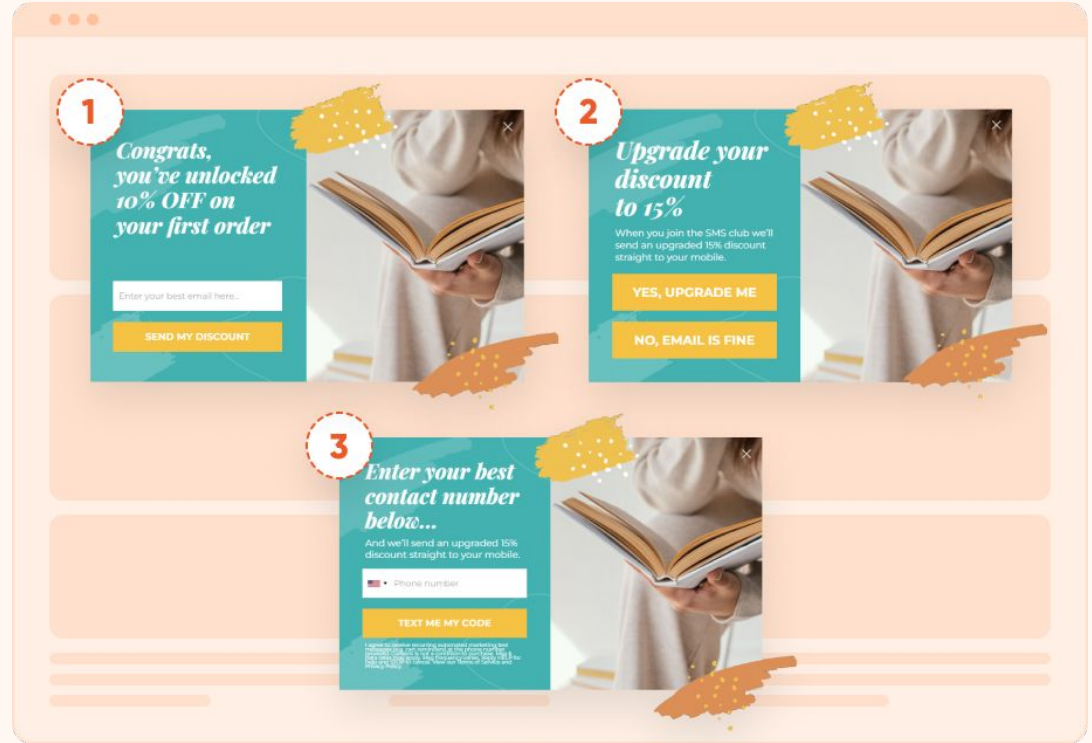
1

Congrats, you've unlocked 10% OFF on your first order

Enter your best email here...

SEND MY DISCOUNT

2

Upgrade your discount to 15%

When you join the SMS club we'll send an upgraded 15% discount straight to your mobile.

YES, UPGRADE ME

NO, EMAIL IS FINE

3

Enter your best contact number below...

And we'll send an upgraded 15% discount straight to your mobile.

Phone number

TEXT ME MY CODE

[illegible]